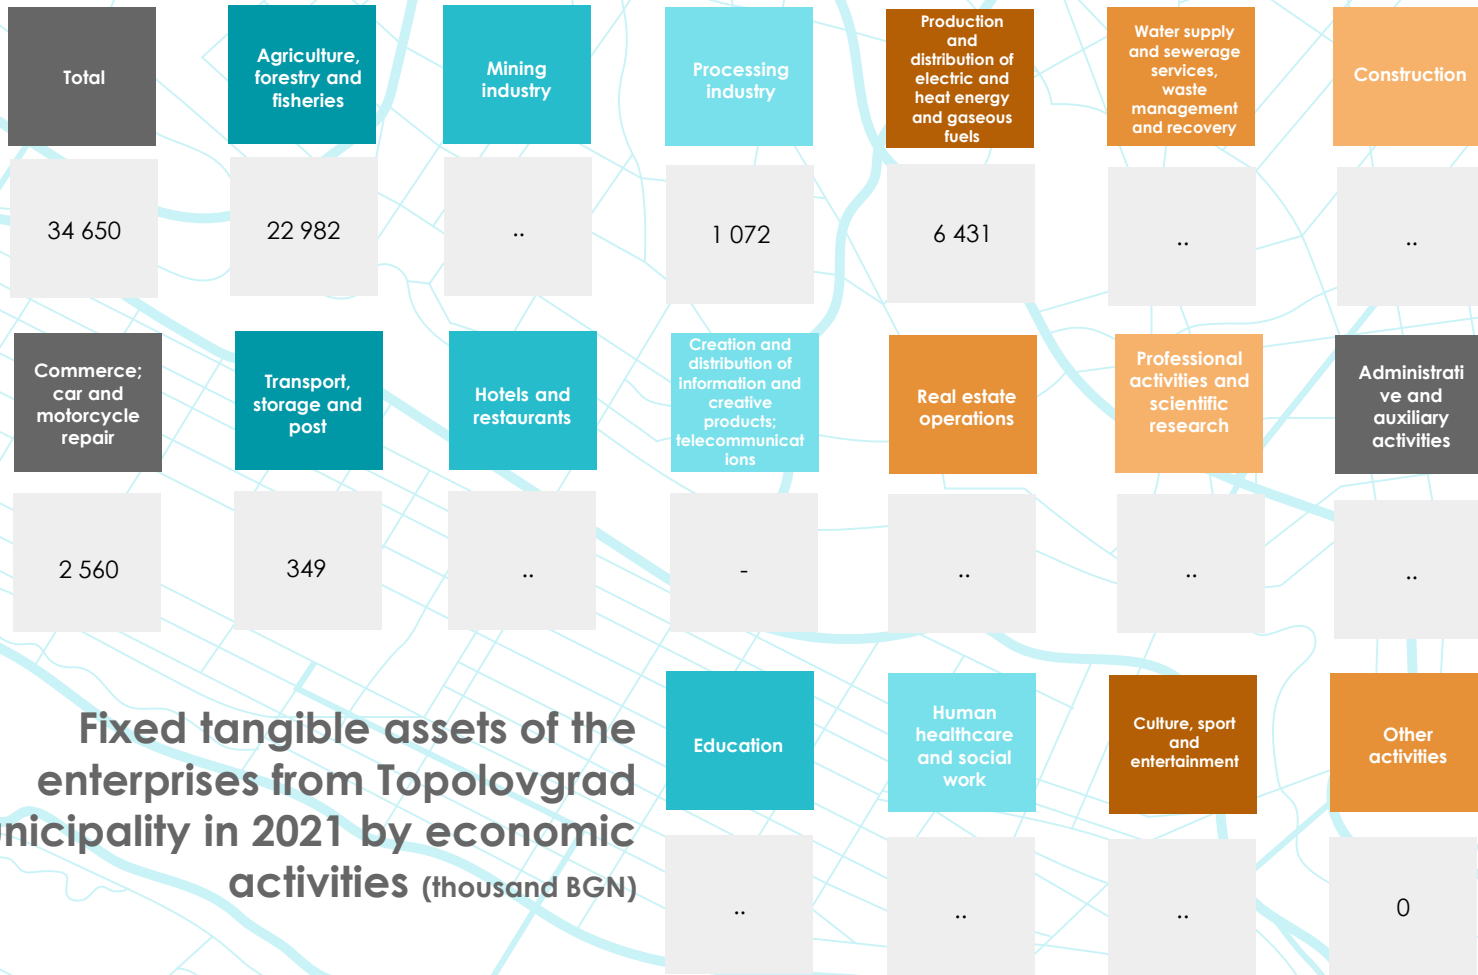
Total
34 650

Agriculture, forestry and fisheries
22 982

Mining industry
..

Processing industry
1 072

Production and distribution of electric and heat energy and gaseous fuels
6 431

Water supply and sewerage services, waste management and recovery
..

Construction
..

Commerce; car and motorcycle repair
2 560

Transport, storage and post
349

Hotels and restaurants
..

Creation and distribution of information and creative products; telecommunications
-

Real estate operations
..

Professional activities and scientific research
..

Administrative and auxiliary activities
..

Fixed tangible assets of the enterprises from Topolovgrad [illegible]nicipality in 2021 by economic activities (thousand BGN)

Education
..

Human healthcare and social work
..

Culture, sport and entertainment
..

Other activities
0